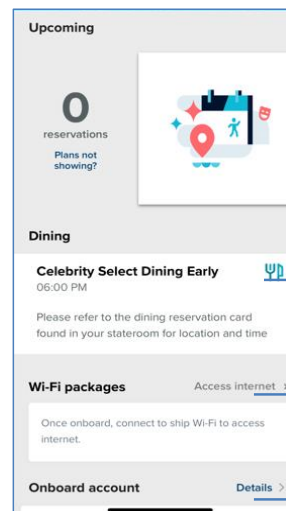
Upcoming

0
reservations
Plans not showing?

Dining

Celebrity Select Dining Early
06:00 PM

Please refer to the dining reservation card found in your stateroom for location and time

Wi-Fi packages
Access internet

Once onboard, connect to ship Wi-Fi to access internet.

Onboard account
Details